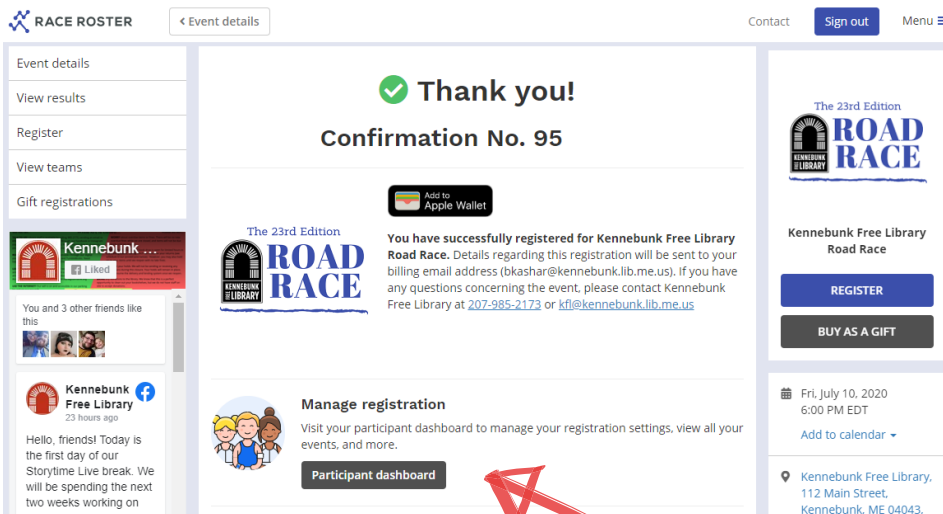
RACE ROSTER
< Event details
Contact
Sign out
Menu

Event details
View results
Register
View teams
Gift registrations

Kennebunk ...
Liked
You and 3 other friends like this

Kennebunk Free Library
23 hours ago
Hello, friends! Today is the first day of our Storytime Live break. We will be spending the next two weeks working on

Thank you!
Confirmation No. 95

Add to Apple Wallet

The 23rd Edition
KENNEBUNK FREE LIBRARY
ROAD RACE

You have successfully registered for Kennebunk Free Library Road Race. Details regarding this registration will be sent to your billing email address (bkashar@kennebunk.lib.me.us). If you have any questions concerning the event, please contact Kennebunk Free Library at 207-985-2173 or kfl@kennebunk.lib.me.us

Manage registration
Visit your participant dashboard to manage your registration settings, view all your events, and more.
Participant dashboard

The 23rd Edition
KENNEBUNK FREE LIBRARY
ROAD RACE

Kennebunk Free Library Road Race

REGISTER
BUY AS A GIFT

Fri, July 10, 2020
6:00 PM EDT
Add to calendar

Kennebunk Free Library, 112 Main Street, Kennebunk, ME 04043,